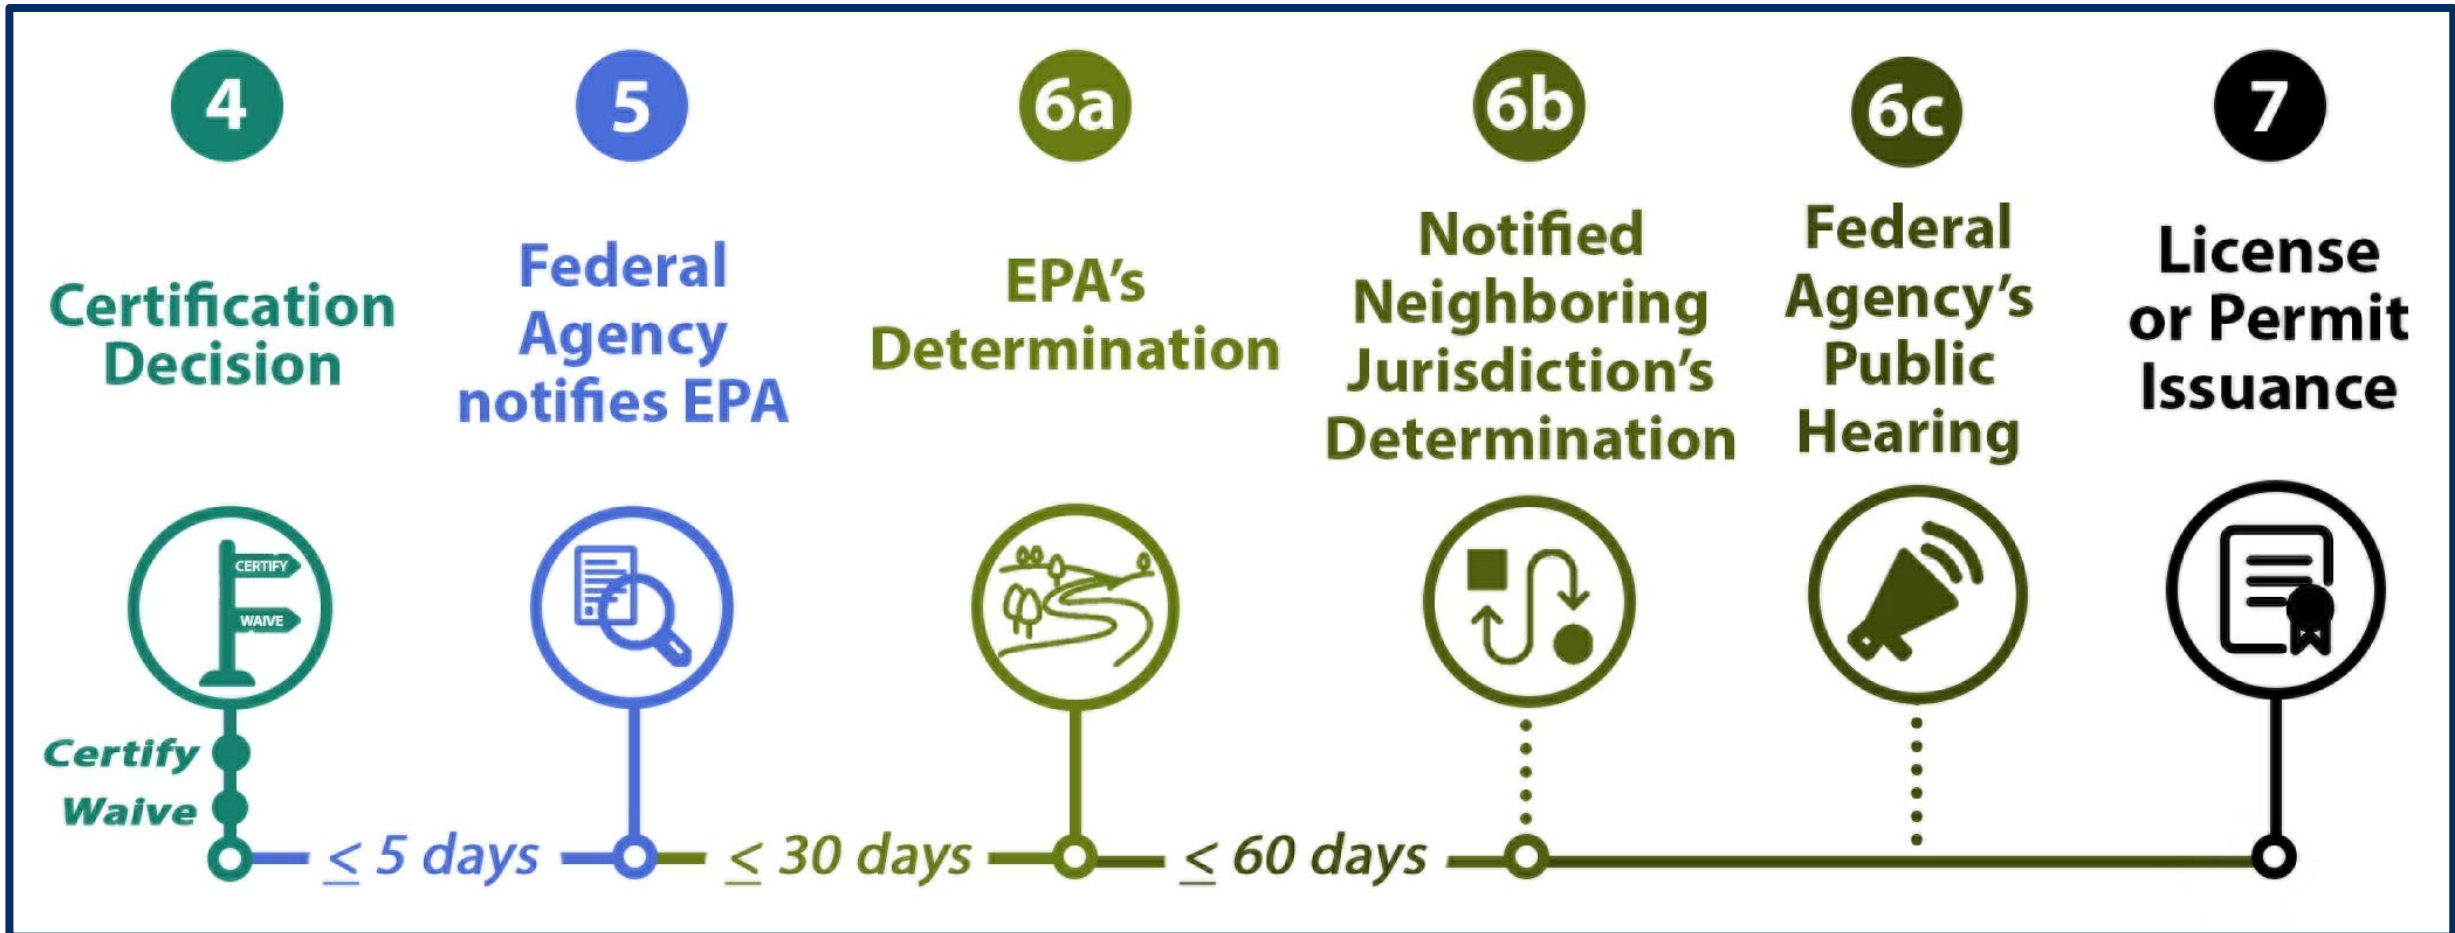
4

Certification Decision

5

Federal Agency notifies EPA

6a

EPA's Determination

6b

Notified Neighboring Jurisdiction's Determination

6c

Federal Agency's Public Hearing

7

License or Permit Issuance

CERTIFY

WAIVE

Certify

Waive

$\leq$ 5 days

$\leq$ 30 days

$\leq$ 60 days